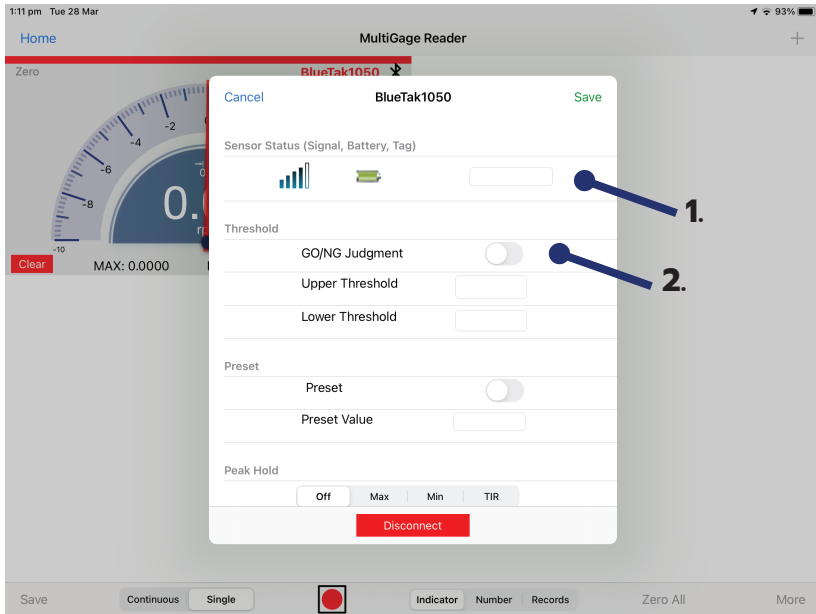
1:11 pm Tue 28 Mar
93%

Home
MultiGage Reader
+

Zero
BlueTak1050

-10 -8 -6 -4 -2

0.

Clear
MAX: 0.0000

Cancel
BlueTak1050
Save

Sensor Status (Signal, Battery, Tag)

1.

Threshold

GO/NG Judgment

2.

Upper Threshold

Lower Threshold

Preset

Preset

Preset Value

Peak Hold

| Off | Max | Min | TIR |

Disconnect

Save
Continuous
Single
Indicator
Number
Records
Zero All
More